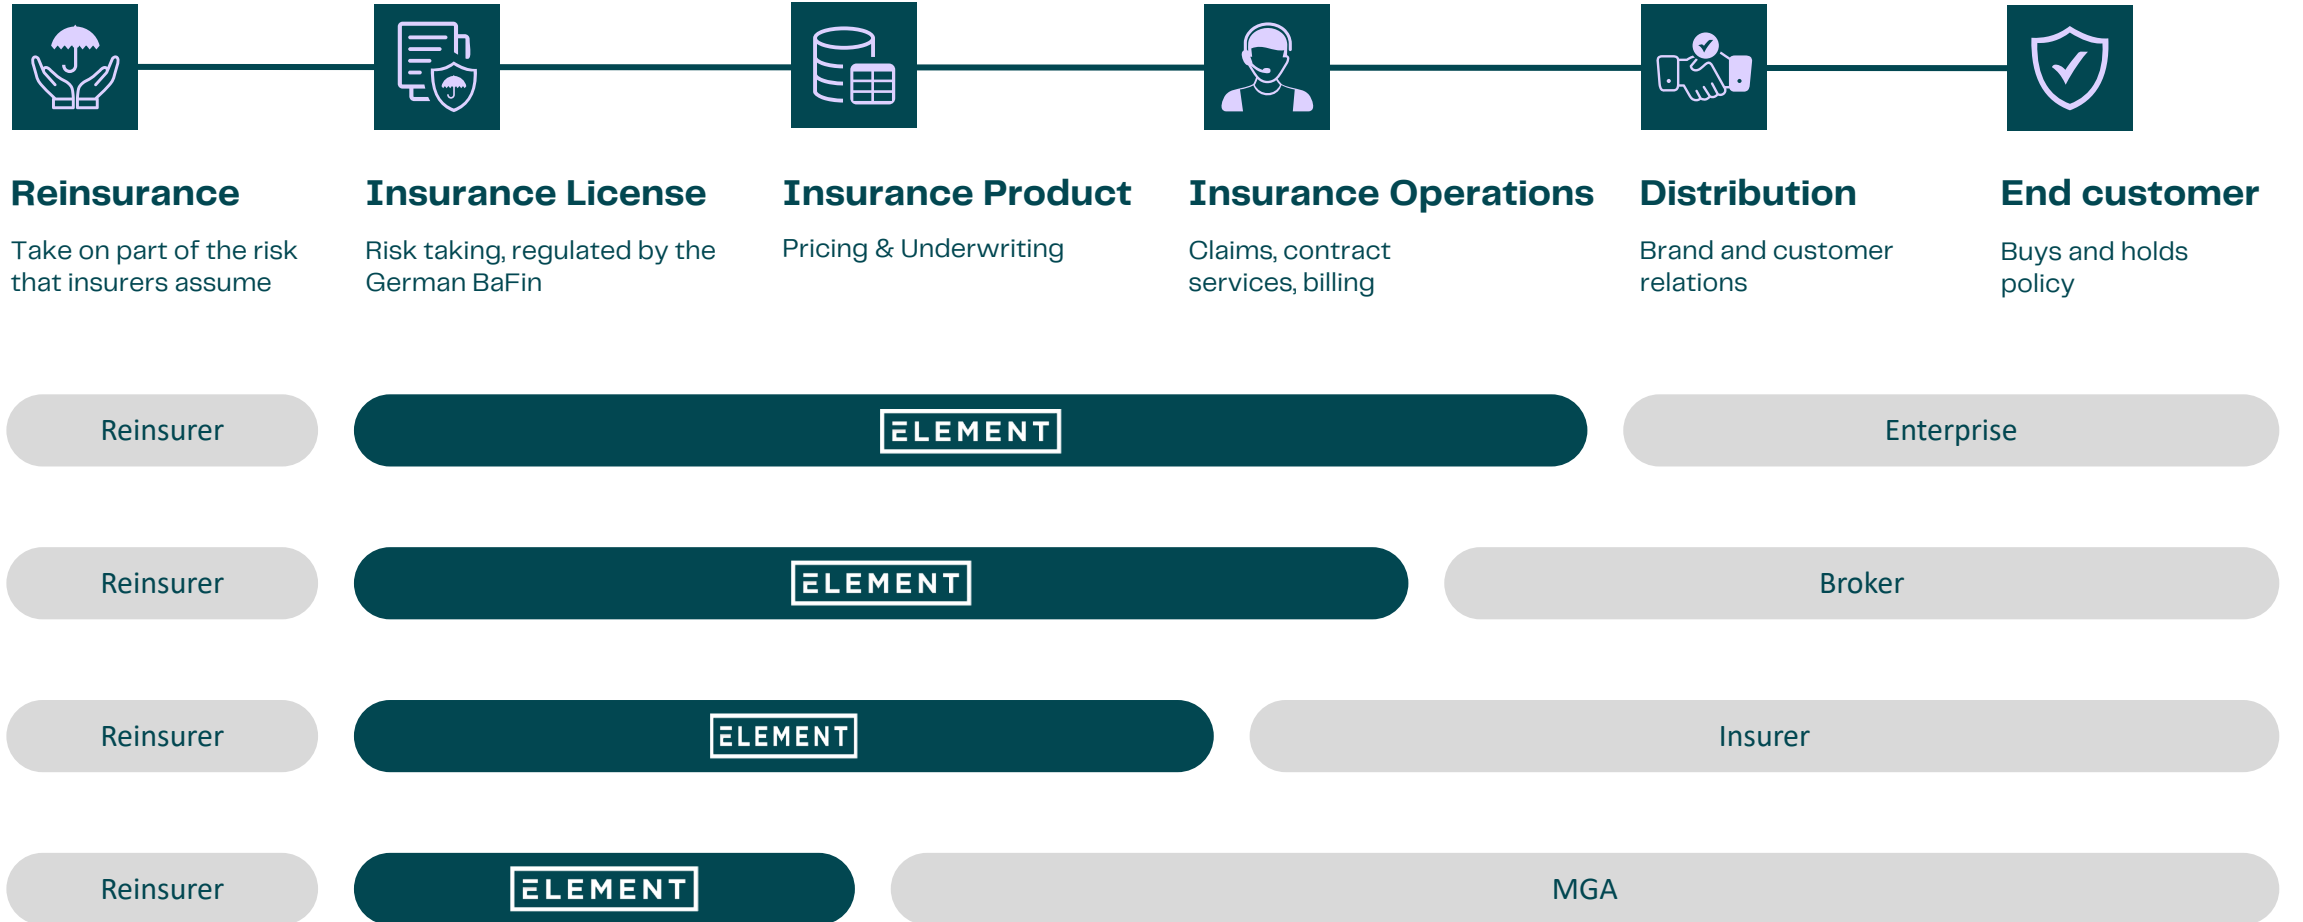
Reinsurance
Take on part of the risk that insurers assume

Insurance License
Risk taking, regulated by the German BaFin

Insurance Product
Pricing & Underwriting

Insurance Operations
Claims, contract services, billing

Distribution
Brand and customer relations

End customer
Buys and holds policy

Reinsurer
ELEMENT
Enterprise

Reinsurer
ELEMENT
Broker

Reinsurer
ELEMENT
Insurer

Reinsurer
ELEMENT
MGA